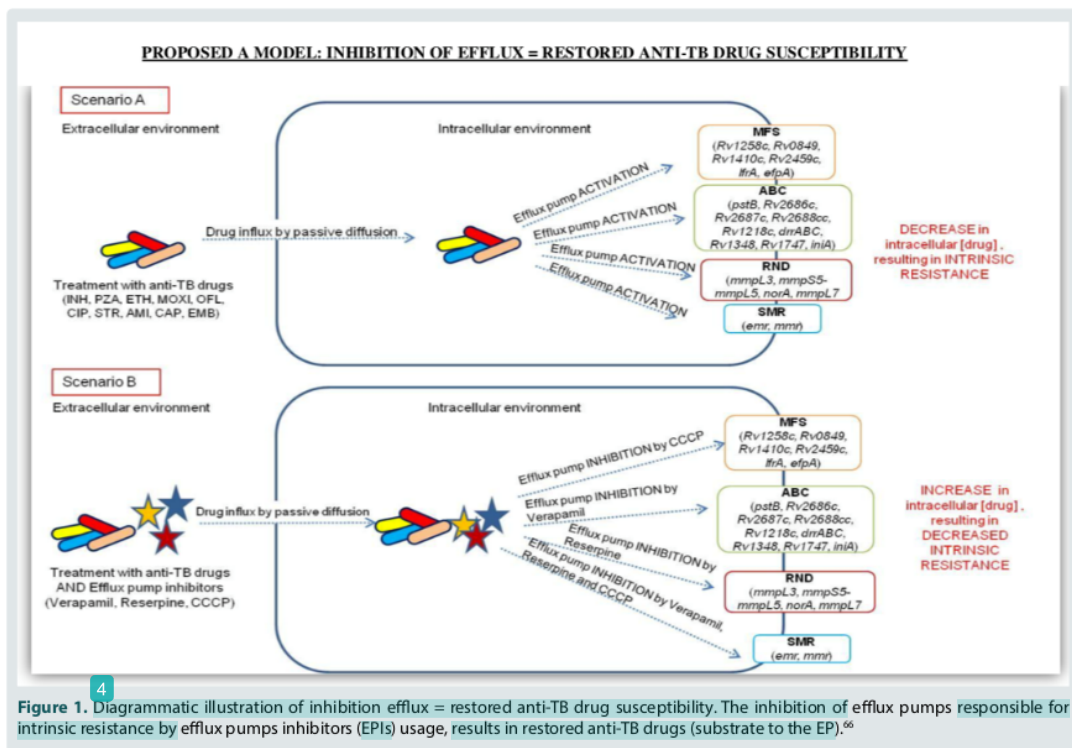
PROPOSED A MODEL: INHIBITION OF EFFLUX = RESTORED ANTI-TB DRUG SUSCEPTIBILITY

Scenario A

Extracellular environment

Intracellular environment

Drug influx by passive diffusion

Treatment with anti-TB drugs (INH, PZA, ETH, MOXI, OFL, CIP, STR, AMI, CAP, EMB)

Efflux pump ACTIVATION

Efflux pump ACTIVATION

Efflux pump ACTIVATION

Efflux pump ACTIVATION

MFS (Rv1258c, Rv0849, Rv1410c, Rv2459c, lfrA, efpA)

ABC (pstB, Rv2686c, Rv2687c, Rv2688cc, Rv1218c, drrABC, Rv1348, Rv1747, iniA)

RND (mmpL3, mmpS5-mmpL5, norA, mmpL7

SMR (emr, mmr)

DECREASE in intracellular [drug], resulting in INTRINSIC RESISTANCE

Scenario B

Extracellular environment

Intracellular environment

Drug influx by passive diffusion

Treatment with anti-TB drugs AND Efflux pump inhibitors (Verapamil, Reserpine, CCCP)

Efflux pump INHIBITION by CCCP

Efflux pump INHIBITION by Verapamil

Efflux pump INHIBITION by Reserpine

Efflux pump INHIBITION by Verapamil, Reserpine and CCCP

MFS (Rv1258c, Rv0849, Rv1410c, Rv2459c, lfrA, efpA)

ABC (pstB, Rv2686c, Rv2687c, Rv2688cc, Rv1218c, drrABC, Rv1348, Rv1747, iniA)

RND (mmpL3, mmpS5-mmpL5, norA, mmpL7

SMR (emr, mmr)

INCREASE in intracellular [drug], resulting in DECREASED INTRINSIC RESISTANCE

4

Figure 1. Diagrammatic illustration of inhibition efflux = restored anti-TB drug susceptibility. The inhibition of efflux pumps responsible for intrinsic resistance by efflux pumps inhibitors (EPIs) usage, results in restored anti-TB drugs (substrate to the EP).$^{66}$